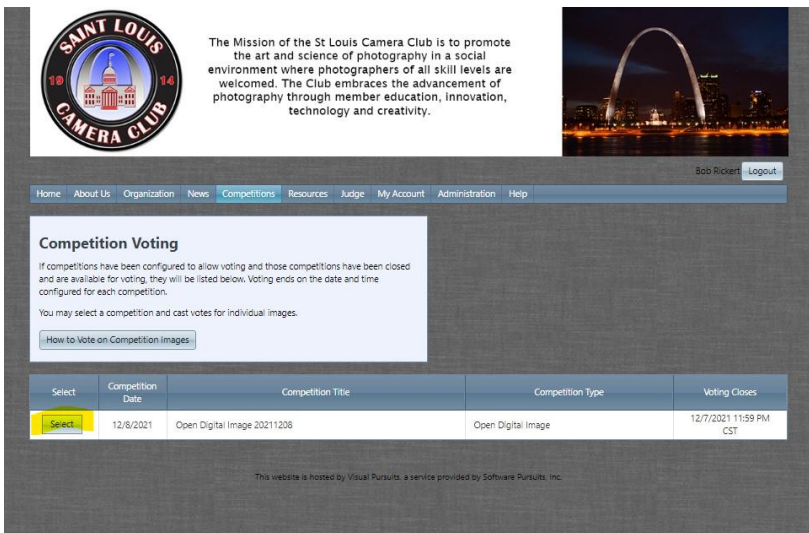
SAINT LOUIS 19 14 CAMERA CLUB

The Mission of the St Louis Camera Club is to promote the art and science of photography in a social environment where photographers of all skill levels are welcomed. The Club embraces the advancement of photography through member education, innovation, technology and creativity.

Bob Rickert Logout

Home About Us Organization News Competitions Resources Judge My Account Administration Help

Competition Voting

If competitions have been configured to allow voting and those competitions have been closed and are available for voting, they will be listed below. Voting ends on the date and time configured for each competition.

You may select a competition and cast votes for individual images.

How to Vote on Competition Images

| Select | Competition Date | Competition Title | Competition Type | Voting Closes |
|---|---|---|---|---|
| Select | 12/8/2021 | Open Digital Image 20211208 | Open Digital Image | 12/7/2021 11:59 PM CST |

This website is hosted by Visual Pursuits, a service provided by Software Pursuits, Inc.